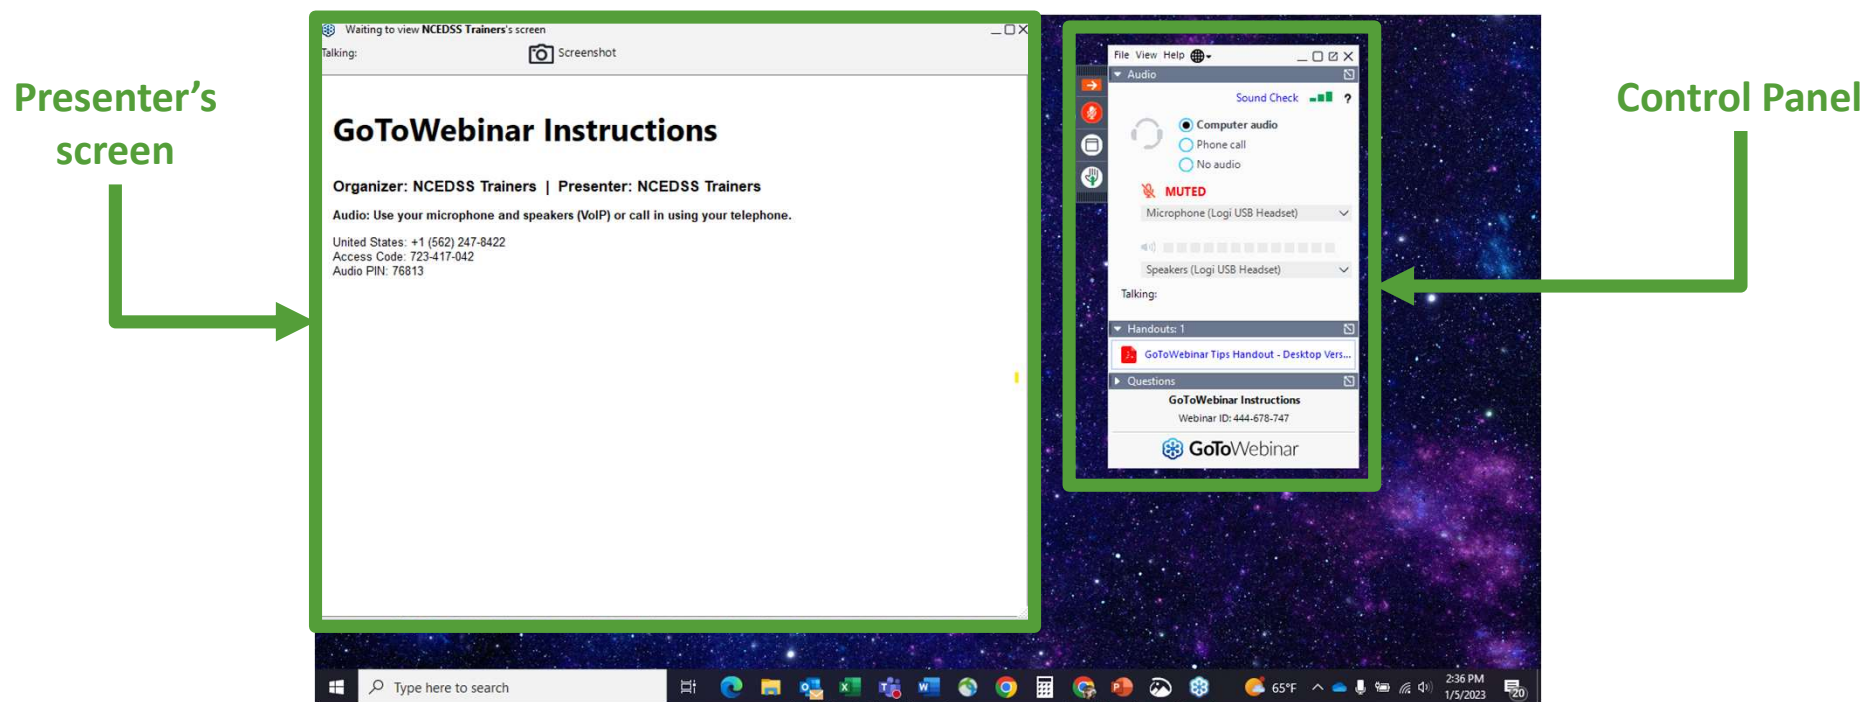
Presenter's screen

Waiting to view NCEDSS Trainers's screen

Talking:

Screenshot

GoToWebinar Instructions

Organizer: NCEDSS Trainers | Presenter: NCEDSS Trainers

Audio: Use your microphone and speakers (VoIP) or call in using your telephone.

United States: +1 (562) 247-8422
Access Code: 723-417-042
Audio PIN: 76813

Control Panel

File View Help

Audio

Sound Check ?

Computer audio
Phone call
No audio

MUTED

Microphone (Logi USB Headset)

Speakers (Logi USB Headset)

Talking:

Handouts: 1

GoToWebinar Tips Handout - Desktop Vers...

Questions

GoToWebinar Instructions

Webinar ID: 444-678-747

GoToWebinar

Type here to search

65°F

2:36 PM
1/5/2023

20